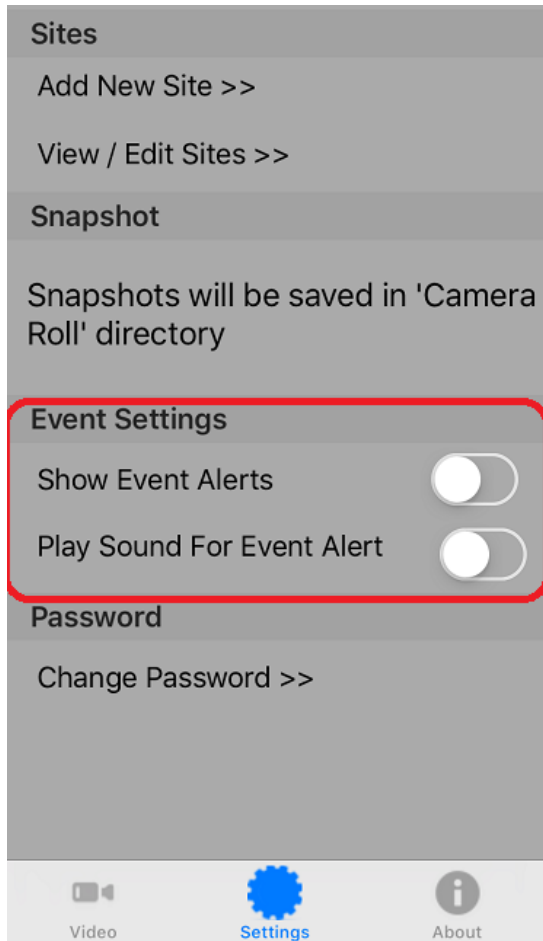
Sites

Add New Site >>

View / Edit Sites >>

Snapshot

Snapshots will be saved in 'Camera Roll' directory

Event Settings

Show Event Alerts

Play Sound For Event Alert

Password

Change Password >>

Video

Settings

About